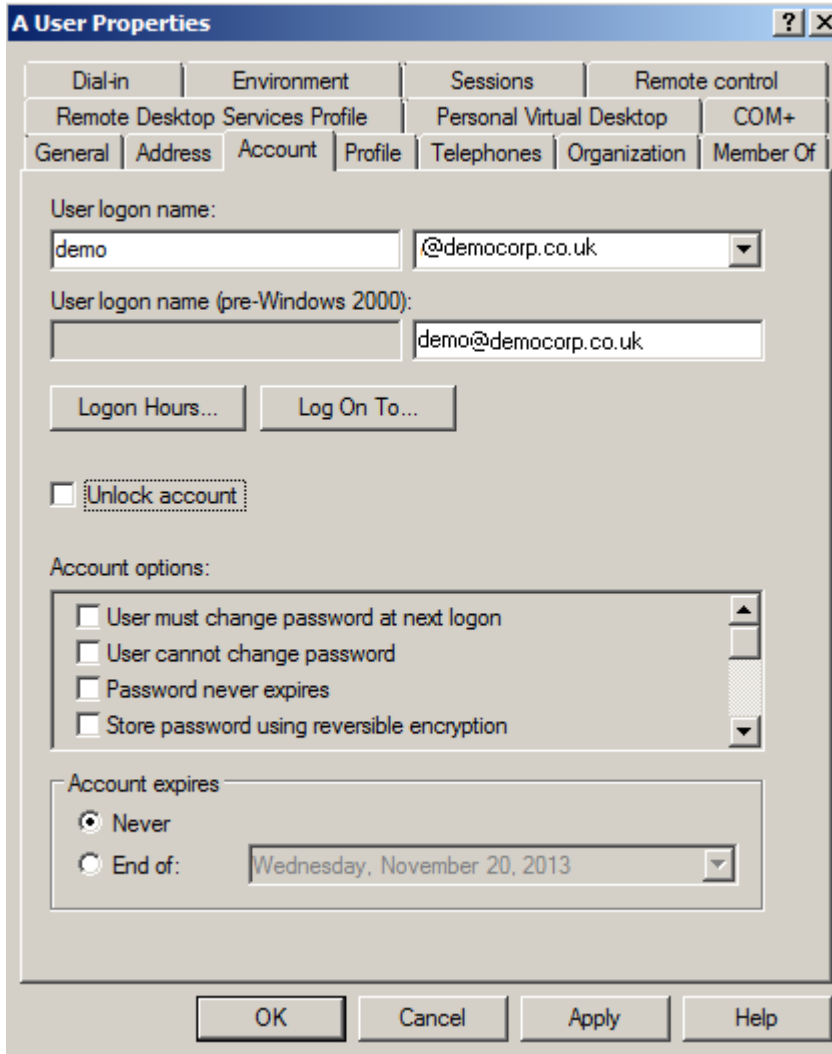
A User Properties

?
X

Dial-in
Environment
Sessions
Remote control
Remote Desktop Services Profile
Personal Virtual Desktop
COM+
General
Address
Account
Profile
Telephones
Organization
Member Of

User logon name:
demo
@democorp.co.uk

User logon name (pre-Windows 2000):
demo@democorp.co.uk

Logon Hours...
Log On To...

Unlock account

Account options:
User must change password at next logon
User cannot change password
Password never expires
Store password using reversible encryption

Account expires
Never
End of:
Wednesday, November 20, 2013

OK
Cancel
Apply
Help